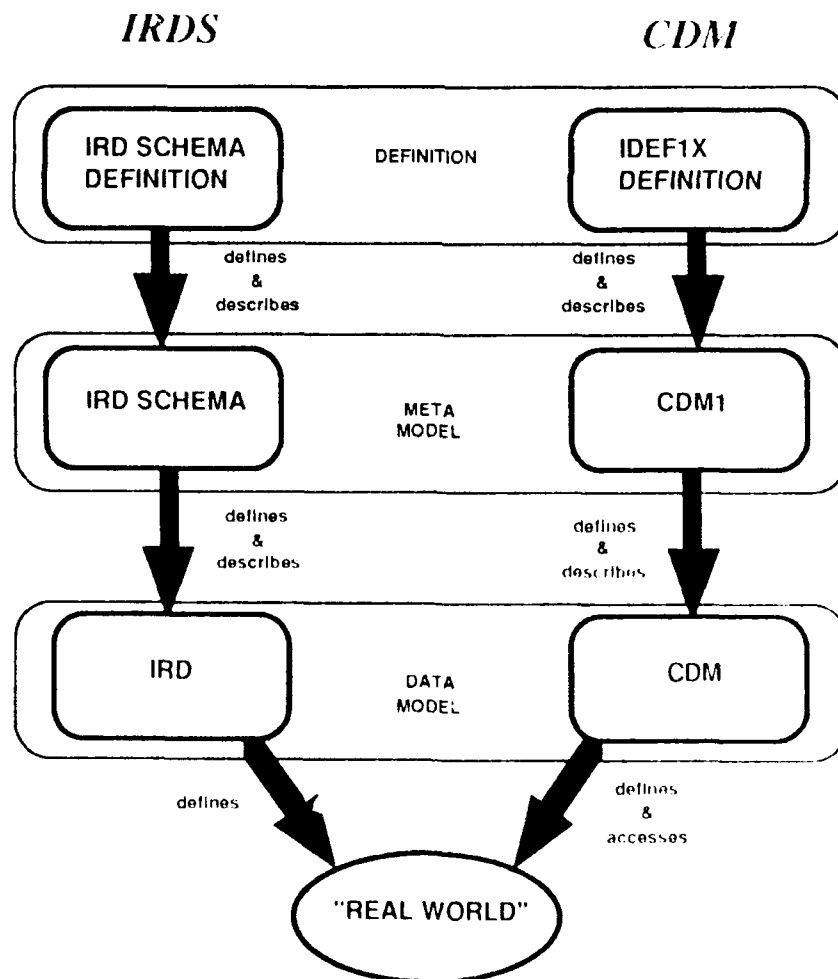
IRDS

CDM

IRD SCHEMA DEFINITION

DEFINITION

IDEF1X DEFINITION

defines & describes

defines & describes

IRD SCHEMA

META MODEL

CDM1

defines & describes

defines & describes

IRD

DATA MODEL

CDM

defines

defines & accesses

"REAL WORLD"